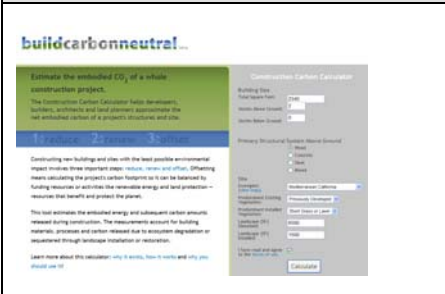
buildcarbonneutral

Estimate the embodied $CO_2$ of a whole construction project.

The Construction Carbon Calculator helps developers, builders, architects and land planners approximate the net embodied carbon of a project's structures and site.

1 Reduce 2 Renew 3 Offset

Constructing new buildings and sites with the least possible environmental impact involves three important steps: reduce, renew and offset. Offsetting means calculating the project's carbon footprint so it can be balanced by funding resources or activities the renewable energy and land protection – resources that benefit and protect the planet.

This tool estimates the embodied energy and subsequent carbon amounts released during construction. The measurements account for building materials, processes and carbon released due to ecosystem degradation or sequestered through landscape installation or restoration.

Learn more about this calculator: why it works, how it works and why you should use it!

Construction Carbon Calculator

Building Size
Total Square Feet
Stories Above Ground
Stories Below Ground

Primary Structural System (Above Ground)
Wood
Concrete
Steel
Mixed

Site
Ecoregion
Predominant Existing Vegetation
Predominant Installed Vegetation
Landscape (SF) Disturbed
Landscape (SF) Installed

I have read and agree to the terms of use

Calculate